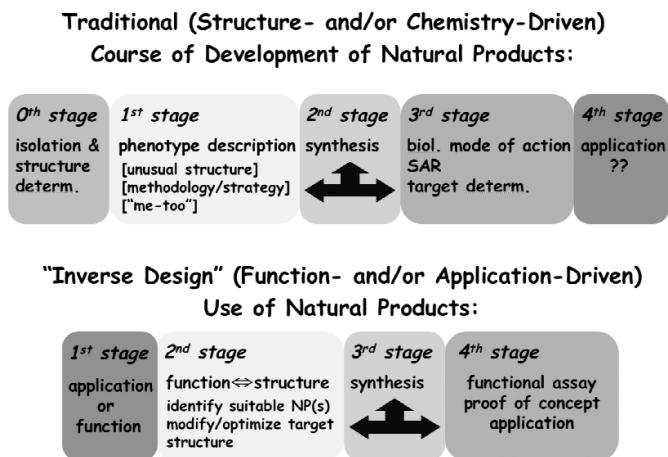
Traditional (Structure- and/or Chemistry-Driven) Course of Development of Natural Products:

$0^{th}$ stage
isolation & structure determ.

$1^{st}$ stage
phenotype description
[unusual structure]
[methodology/strategy]
["me-too"]

$2^{nd}$ stage
synthesis

$3^{rd}$ stage
biol. mode of action
SAR
target determ.

$4^{th}$ stage
application
??

"Inverse Design" (Function- and/or Application-Driven) Use of Natural Products:

$1^{st}$ stage
application or function

$2^{nd}$ stage
function$\Leftrightarrow$structure
identify suitable NP(s)
modify/optimize target structure

$3^{rd}$ stage
synthesis

$4^{th}$ stage
functional assay
proof of concept
application